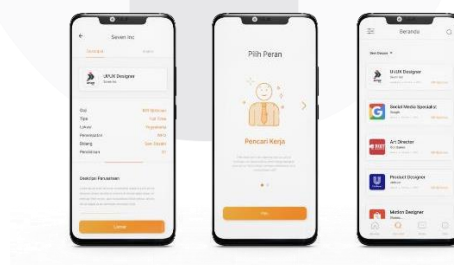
Seven Inc

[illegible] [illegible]

UI/UX Designer

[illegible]

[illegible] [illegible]
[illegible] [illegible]
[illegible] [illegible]
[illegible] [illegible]
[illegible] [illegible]
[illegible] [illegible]

Deskripsi Pekerjaan

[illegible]

Lamar

Pilih Peran

Pencari Kerja

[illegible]

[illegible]

Beranda

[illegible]

UI/UX Designer

Social Media Specialist

Art Director

Product Designer

Motion Designer